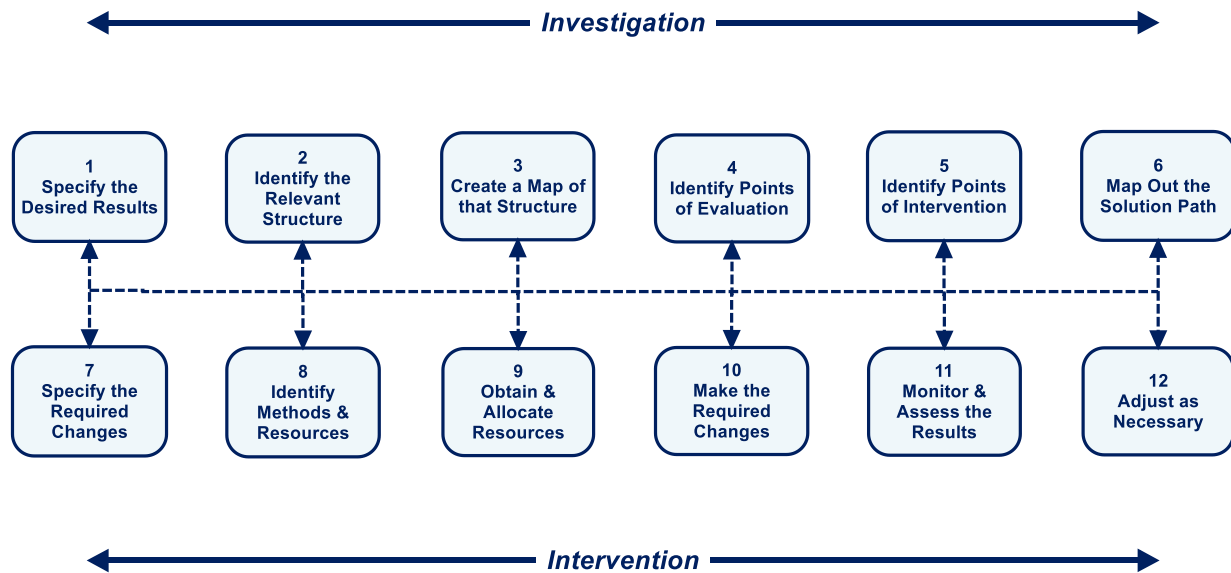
Investigation

1
Specify the Desired Results

2
Identify the Relevant Structure

3
Create a Map of that Structure

4
Identify Points of Evaluation

5
Identify Points of Intervention

6
Map Out the Solution Path

7
Specify the Required Changes

8
Identify Methods & Resources

9
Obtain & Allocate Resources

10
Make the Required Changes

11
Monitor & Assess the Results

12
Adjust as Necessary

Intervention